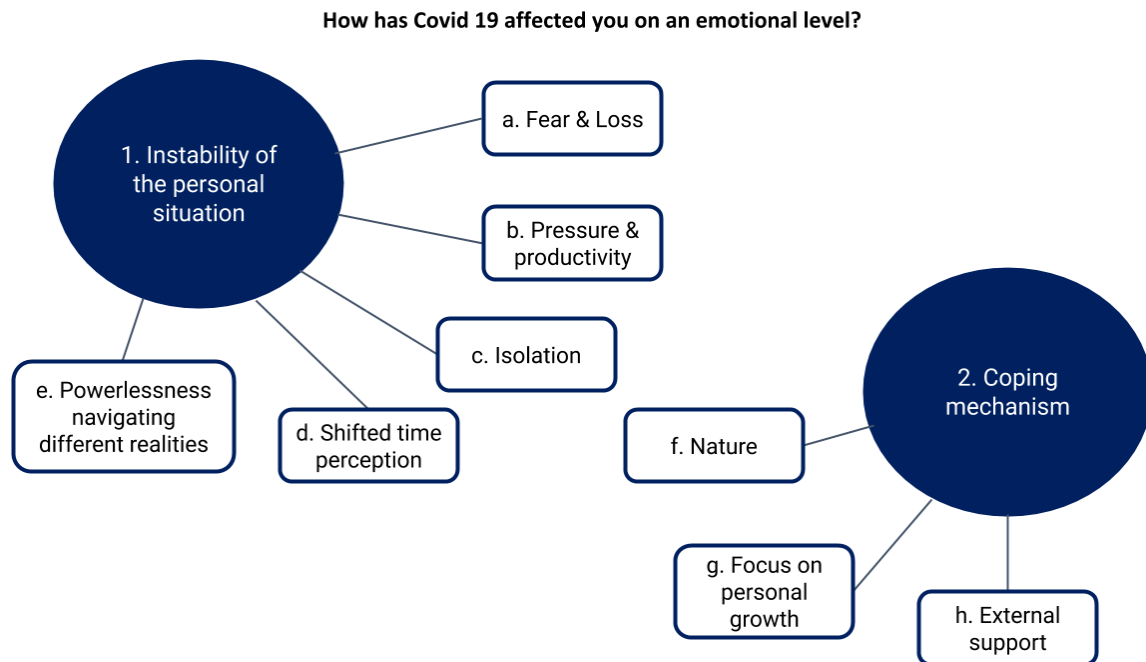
How has Covid 19 affected you on an emotional level?

1. Instability of the personal situation

a. Fear & Loss

b. Pressure & productivity

c. Isolation

e. Powerlessness navigating different realities

d. Shifted time perception

2. Coping mechanism

f. Nature

g. Focus on personal growth

h. External support